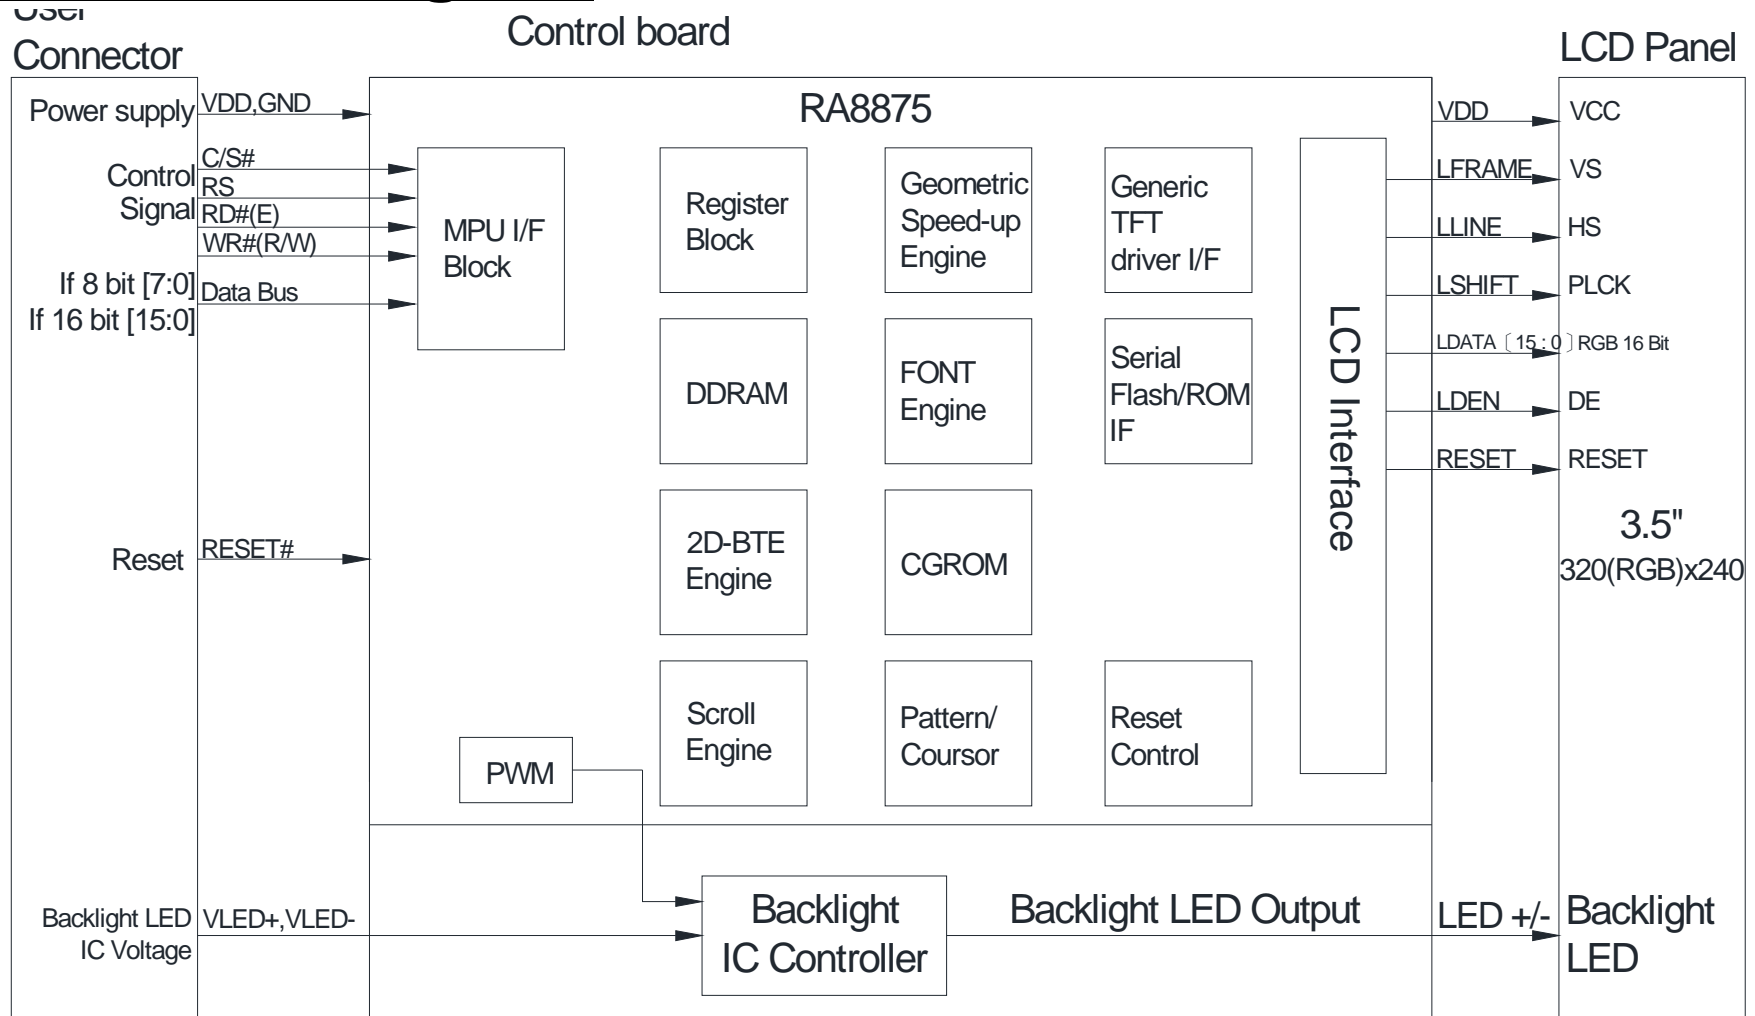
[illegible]
Connector

Control board

LCD Panel

Power supply
VDD,GND

RA8875

Control Signal
C/S#
RS
RD#(E)
WR#(R/W)

If 8 bit [7:0]
If 16 bit [15:0]
Data Bus

MPU I/F Block

Register Block

Geometric Speed-up Engine

Generic TFT driver I/F

DDRAM

FONT Engine

Serial Flash/ROM IF

2D-BTE Engine

CGROM

Scroll Engine

Pattern/ Coursor

Reset Control

PWM

LCD Interface

VDD
VCC
LFRAME
VS
LLINE
HS
LSHIFT
PLCK
LDATA〔15 : 0〕RGB 16 Bit
LDEN
DE
RESET
RESET

3.5"
320(RGB)x240

Reset
RESET#

Backlight LED IC Voltage
VLED+,VLED-

Backlight IC Controller

Backlight LED Output

LED +/-

Backlight LED